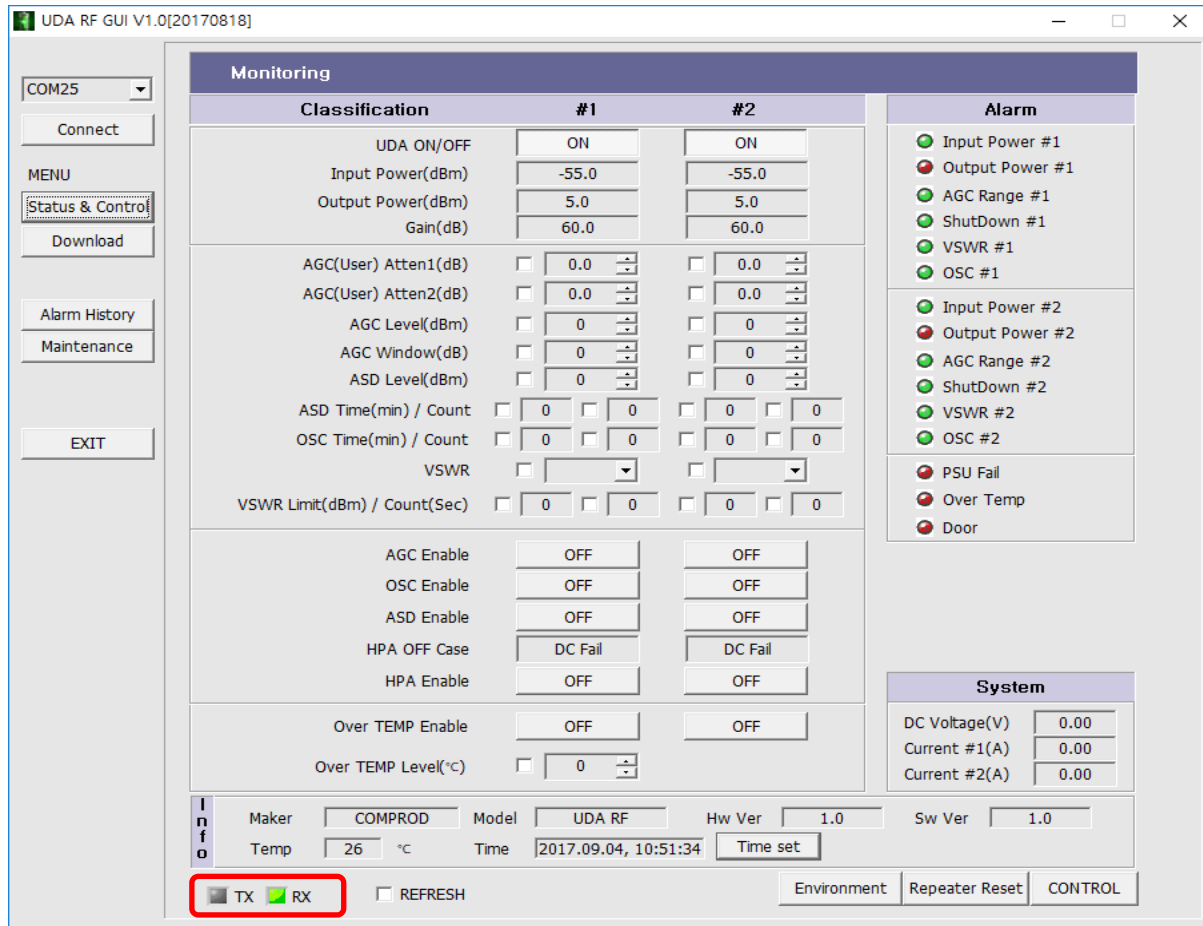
UDA RF GUI V1.0[20170818]

COM25
Connect
MENU
Status & Control
Download
Alarm History
Maintenance
EXIT

Monitoring

| Classification | #1 | #2 |
|---|---|---|
| UDA ON/OFF | ON | ON |
| Input Power(dBm) | -55.0 | -55.0 |
| Output Power(dBm) | 5.0 | 5.0 |
| Gain(dB) | 60.0 | 60.0 |
| AGC(User) Atten1(dB) | 0.0 | 0.0 |
| AGC(User) Atten2(dB) | 0.0 | 0.0 |
| AGC Level(dBm) | 0 | 0 |
| AGC Window(dB) | 0 | 0 |
| ASD Level(dBm) | 0 | 0 |
| ASD Time(min) / Count | 0 0 | 0 0 |
| OSC Time(min) / Count | 0 0 | 0 0 |
| VSWR | | |
| VSWR Limit(dBm) / Count(Sec) | 0 0 | 0 0 |
| AGC Enable | OFF | OFF |
| OSC Enable | OFF | OFF |
| ASD Enable | OFF | OFF |
| HPA OFF Case | DC Fail | DC Fail |
| HPA Enable | OFF | OFF |
| Over TEMP Enable | OFF | OFF |
| Over TEMP Level(℃) | 0 | |

Alarm
Input Power #1
Output Power #1
AGC Range #1
ShutDown #1
VSWR #1
OSC #1
Input Power #2
Output Power #2
AGC Range #2
ShutDown #2
VSWR #2
OSC #2
PSU Fail
Over Temp
Door

System
DC Voltage(V) 0.00
Current #1(A) 0.00
Current #2(A) 0.00

Info
Maker COMPROD Model UDA RF Hw Ver 1.0 Sw Ver 1.0
Temp 26 ℃ Time 2017.09.04, 10:51:34 Time set

TX RX REFRESH
Environment Repeater Reset CONTROL